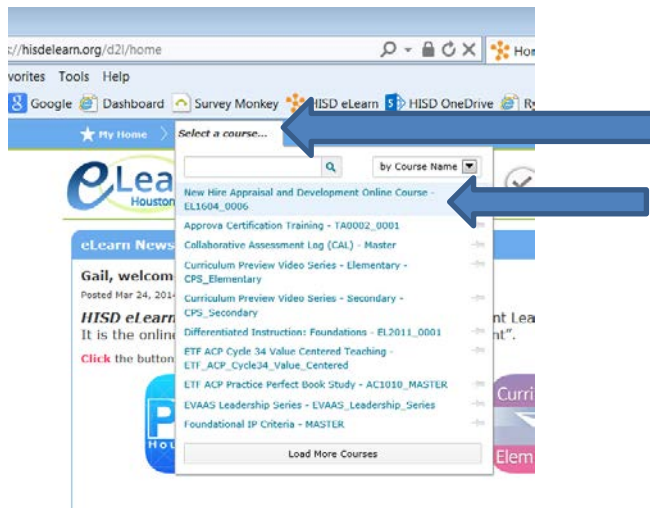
s://hisdelearn.org/d2l/home

Hon

vorites Tools Help

Google Dashboard Survey Monkey HISD eLearn HISD OneDrive Ry

My Home Select a course...

by Course Name

eLea
Houston

New Hire Appraisal and Development Online Course - EL1604_0006

Approva Certification Training - TA0002_0001

Collaborative Assessment Log (CAL) - Master

Curriculum Preview Video Series - Elementary - CPS_Elementary

Curriculum Preview Video Series - Secondary - CPS_Secondary

Differentiated Instruction: Foundations - EL2011_0001

ETF ACP Cycle 34 Value Centered Teaching - ETF_ACP_Cycle34_Value_Centered

ETF ACP Practice Perfect Book Study - AC1010_MASTER

EVAAS Leadership Series - EVAAS_Leadership_Series

Foundational IP Criteria - MASTER

Load More Courses

eLearn News

Gail, welcom

Posted Mar 24, 201

HISD eLearn

It is the onlin

Click the button

nt Lea

nt".

Curri

Elem